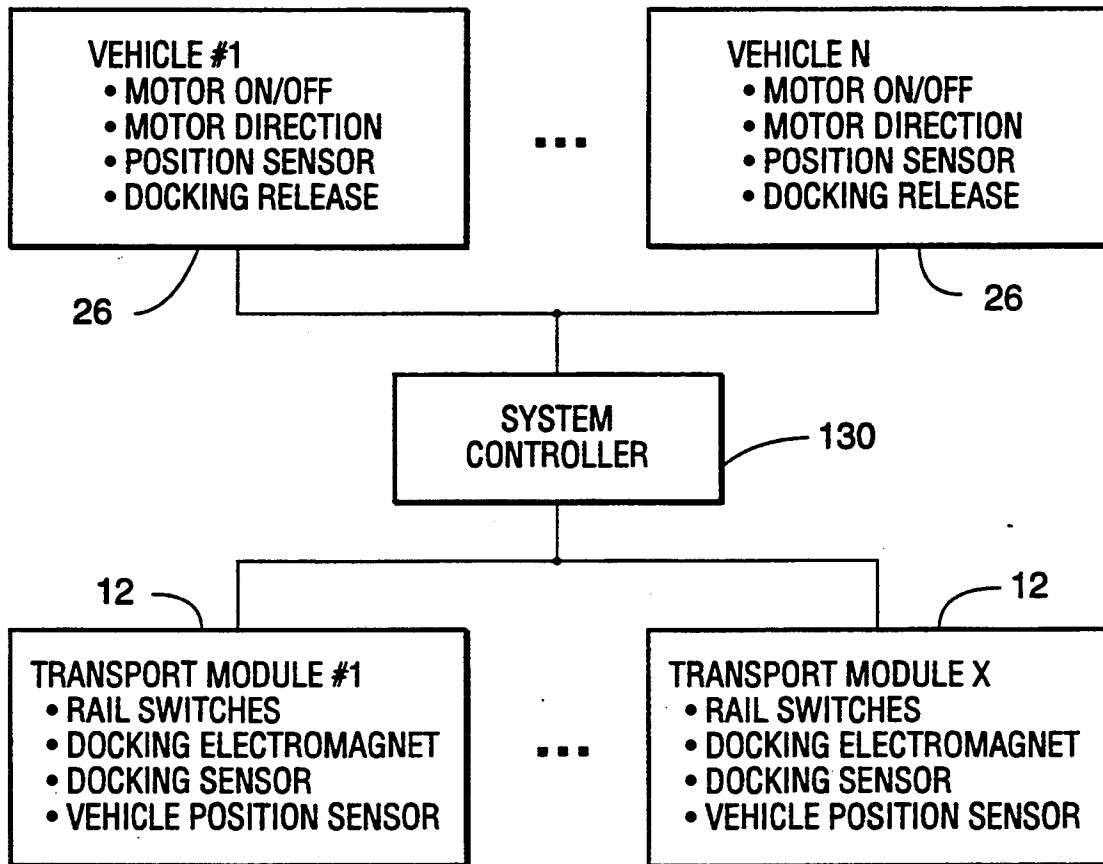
VEHICLE #1
• MOTOR ON/OFF
• MOTOR DIRECTION
• POSITION SENSOR
• DOCKING RELEASE

▪▪▪

VEHICLE N
• MOTOR ON/OFF
• MOTOR DIRECTION
• POSITION SENSOR
• DOCKING RELEASE

26

26

SYSTEM CONTROLLER

130

12

12

TRANSPORT MODULE #1
• RAIL SWITCHES
• DOCKING ELECTROMAGNET
• DOCKING SENSOR
• VEHICLE POSITION SENSOR

▪▪▪

TRANSPORT MODULE X
• RAIL SWITCHES
• DOCKING ELECTROMAGNET
• DOCKING SENSOR
• VEHICLE POSITION SENSOR